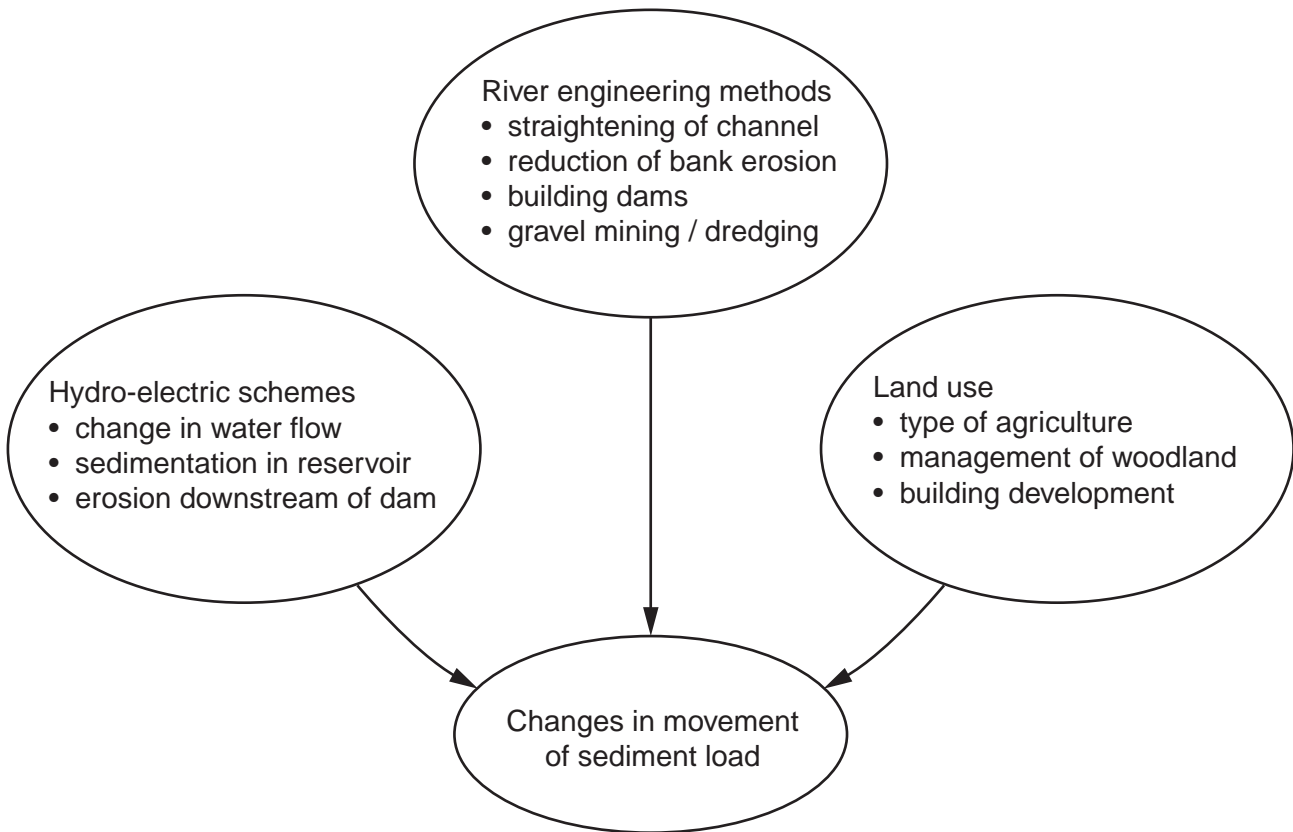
River engineering methods
• straightening of channel
• reduction of bank erosion
• building dams
• gravel mining / dredging

Hydro-electric schemes
• change in water flow
• sedimentation in reservoir
• erosion downstream of dam

Land use
• type of agriculture
• management of woodland
• building development

Changes in movement of sediment load